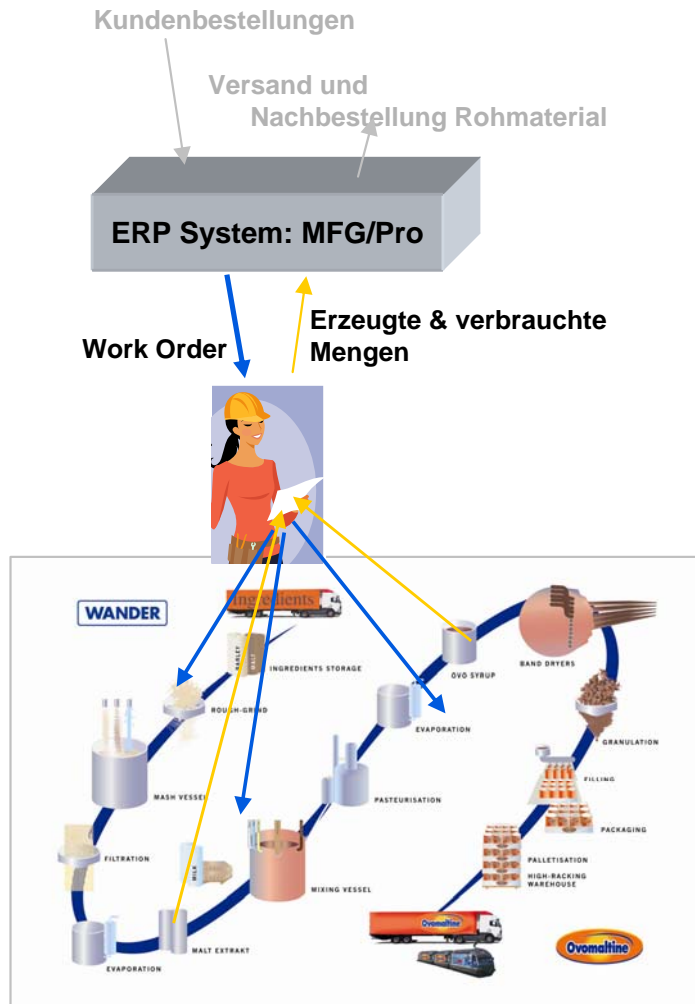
Kundenbestellungen

Versand und Nachbestellung Rohmaterial

ERP System: MFG/Pro

Work Order

Erzeugte & verbrauchte Mengen

WANDER

Ingredients

BARLEY

MALT

INGREDIENTS STORAGE

ROUGH-GRIND

MASH VESSEL

FILTRATION

MILK

EVAPORATION

MALT EXTRAKT

MIXING VESSEL

PASTEURISATION

EVAPORATION

OVO SYRUP

BAND DRYERS

GRANULATION

FILLING

PACKAGING

PALLETISATION

HIGH-RACKING WAREHOUSE

Ovomaltine

Ovomaltine